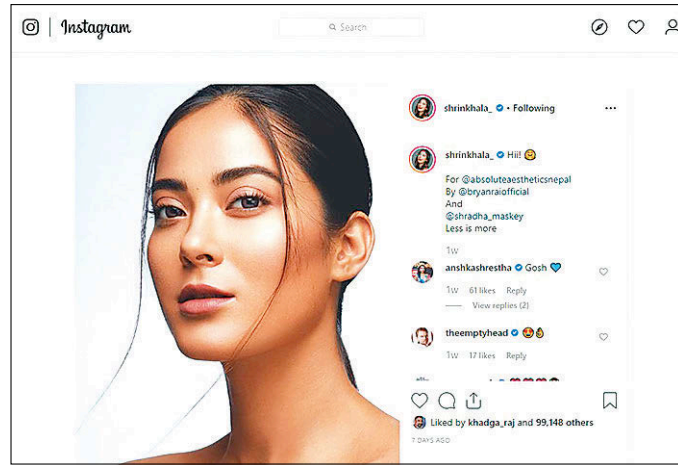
Instagram

Search

shrinkhala_ • Following

shrinkhala_ Hii! 😊

For @absoluteaestheticsnepal
By @bryanraiofficial
And
@shradha_maskey
Less is more

1w

anshkashrestha Gosh 💙

1w 61 likes Reply

View replies (2)

theemptyhead 😍👌

1w 17 likes Reply

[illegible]

Liked by khadga_raj and 99,148 others

7 DAYS AGO